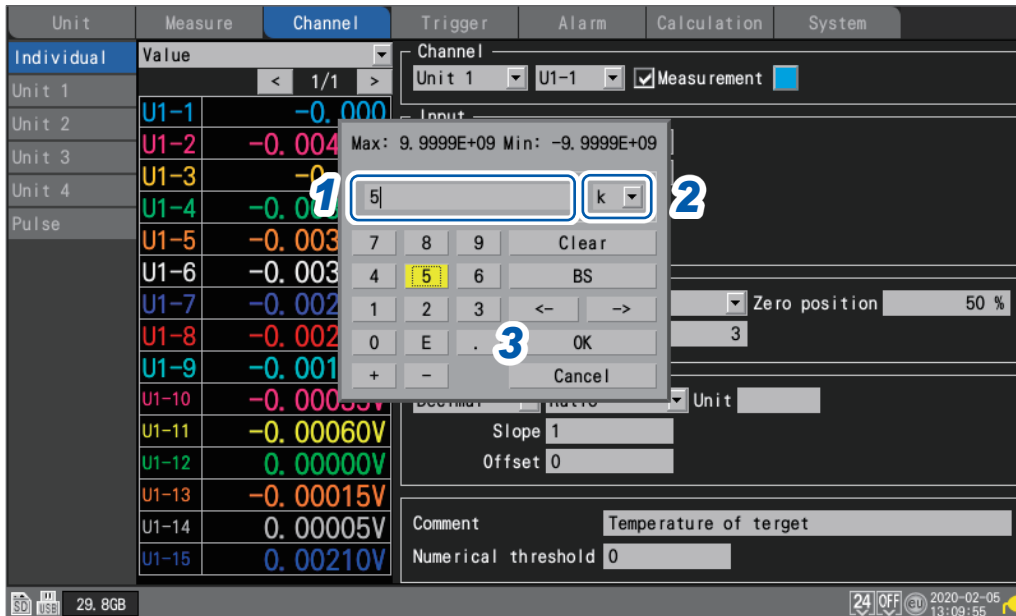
Unit | Measure | Channel | Trigger | Alarm | Calculation | System

Individual
Unit 1
Unit 2
Unit 3
Unit 4
Pulse

Value
< 1/1 >

| | |
|---|---|
| U1-1 | -0.000 |
| U1-2 | -0.004 |
| U1-3 | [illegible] |
| U1-4 | -0.00 |
| U1-5 | -0.003 |
| U1-6 | -0.003 |
| U1-7 | -0.002 |
| U1-8 | -0.002 |
| U1-9 | -0.001 |
| U1-10 | -0.000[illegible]V |
| U1-11 | -0.00060V |
| U1-12 | 0.00000V |
| U1-13 | -0.00015V |
| U1-14 | 0.00005V |
| U1-15 | 0.00210V |

Channel
Unit 1 U1-1 Measurement

Input

Max: 9.9999E+09 Min: -9.9999E+09

1 5 2 k

7 8 9 Clear
4 5 6 BS
1 2 3 <- ->
0 E . 3 OK
+ - Cancel

Zero position 50 %
3

Decimal Ratio Unit
Slope 1
Offset 0

Comment Temperature of terget
Numerical threshold 0

29.8GB
24 OFF 2020-02-05 13:09:55